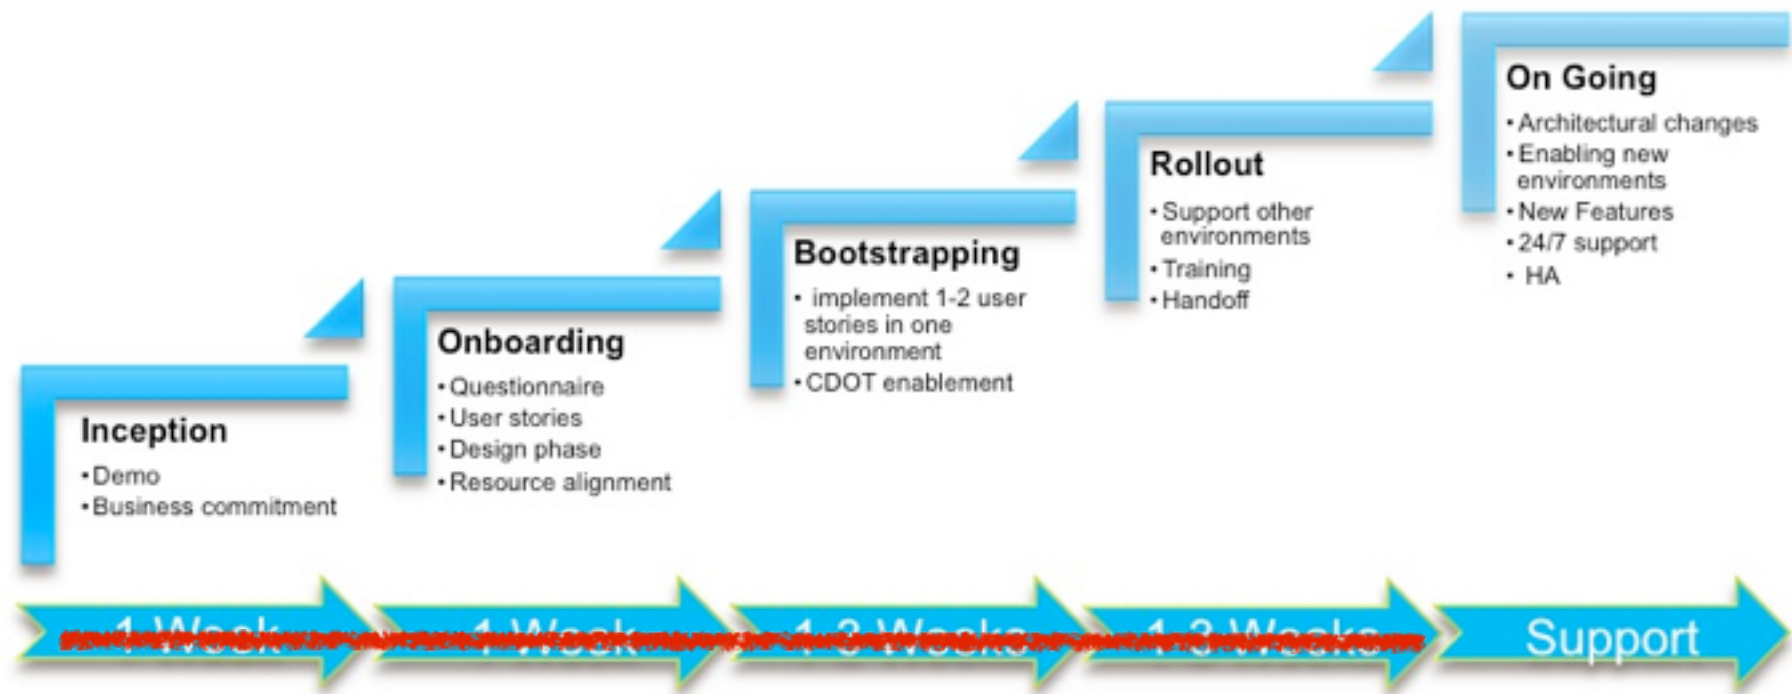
Inception
•Demo
•Business commitment

Onboarding
•Questionnaire
•User stories
•Design phase
•Resource alignment

Bootstrapping
• implement 1-2 user stories in one environment
•CDOT enablement

Rollout
•Support other environments
•Training
•Handoff

On Going
•Architectural changes
•Enabling new environments
•New Features
•24/7 support
• HA

1 Week
1 Week
1-3 Weeks
1-3 Weeks
Support